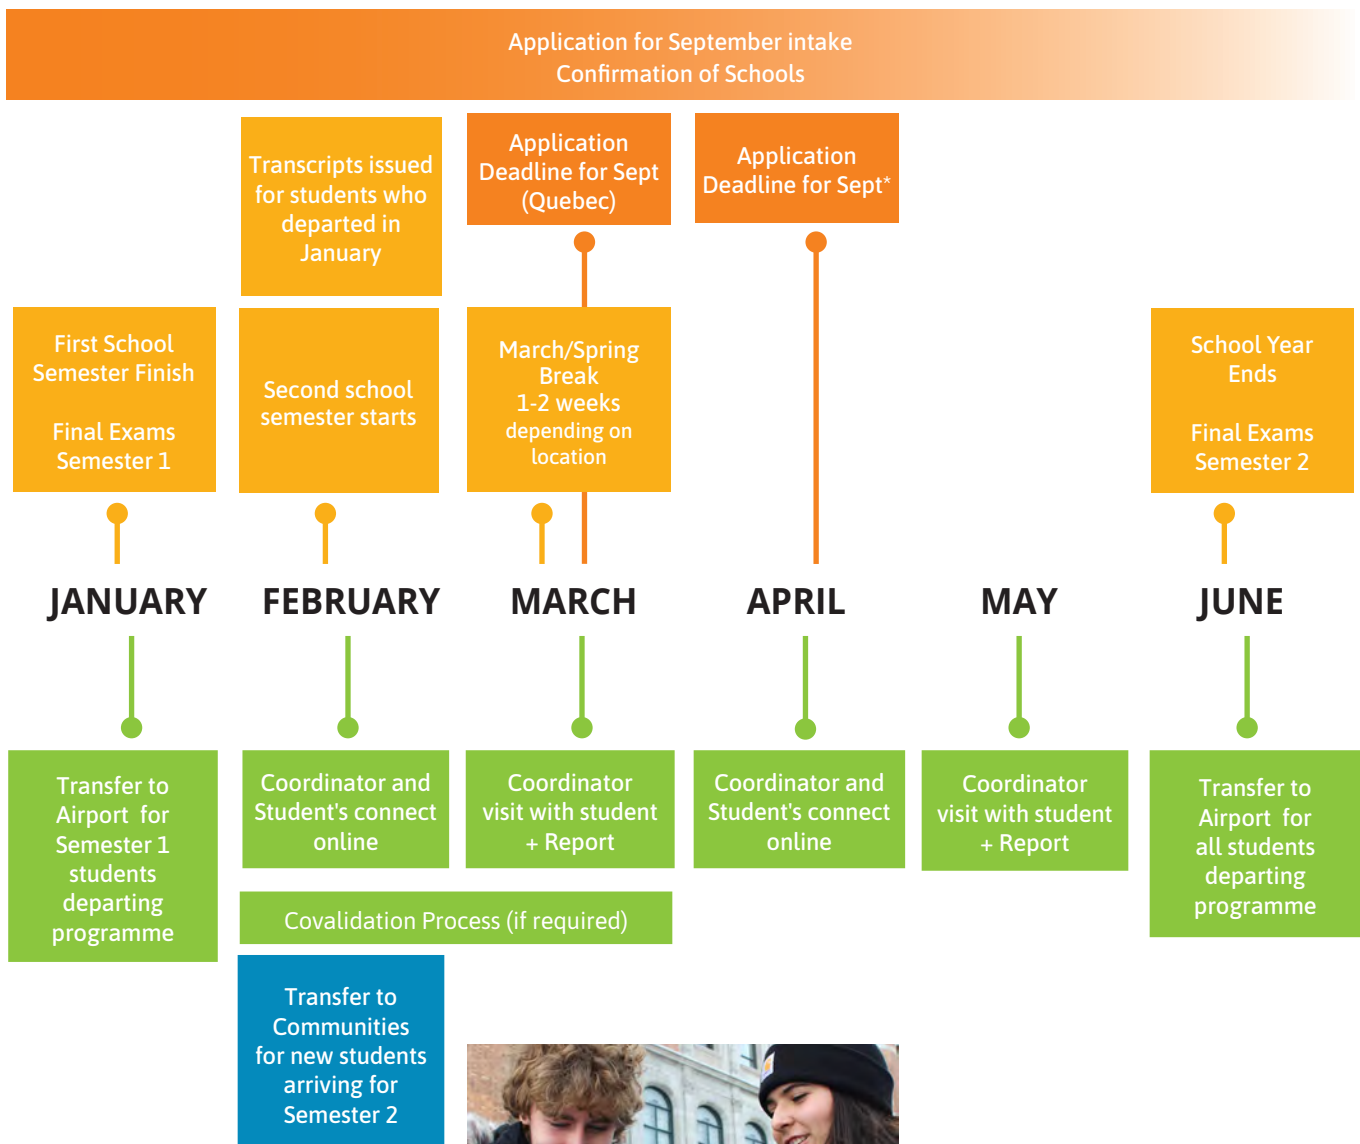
Application for September intake
Confirmation of Schools

Transcripts issued for students who departed in January

Application Deadline for Sept (Quebec)

Application Deadline for Sept*

First School Semester Finish

Final Exams Semester 1

Second school semester starts

March/Spring Break
1-2 weeks
depending on location

School Year Ends

Final Exams Semester 2

JANUARY FEBRUARY MARCH APRIL MAY JUNE

Transfer to Airport for Semester 1 students departing programme

Coordinator and Student's connect online

Coordinator visit with student + Report

Coordinator and Student's connect online

Coordinator visit with student + Report

Transfer to Airport for all students departing programme

Covalidation Process (if required)

Transfer to Communities for new students arriving for Semester 2